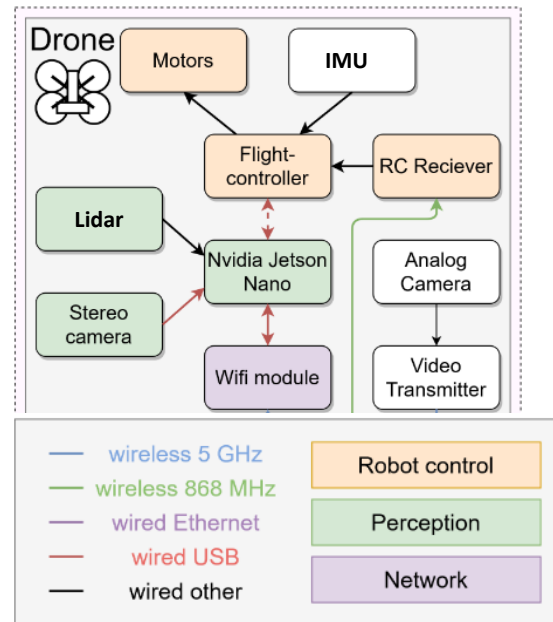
Drone

Motors

IMU

Flight-controller

RC Reciever

Lidar

Nvidia Jetson Nano

Analog Camera

Stereo camera

Wifi module

Video Transmitter

wireless 5 GHz
wireless 868 MHz
wired Ethernet
wired USB
wired other

Robot control

Perception

Network